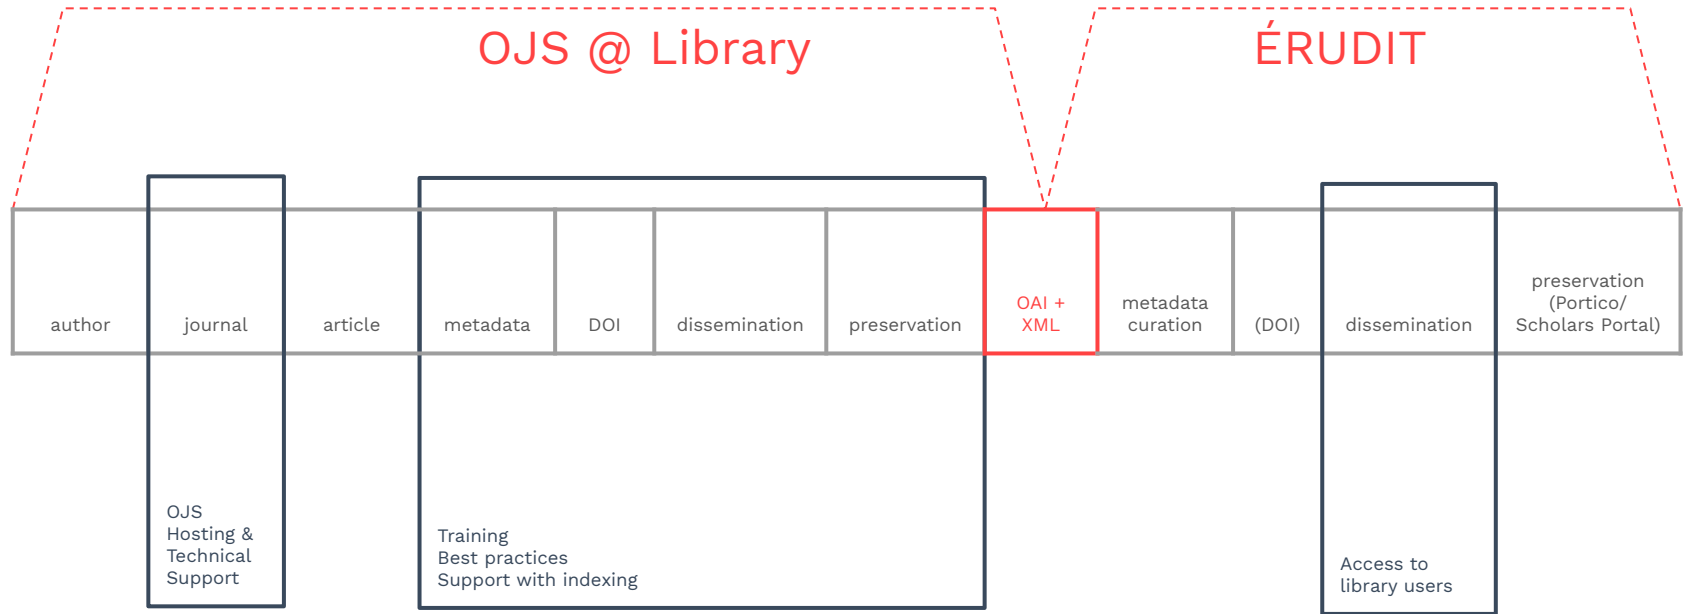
OJS @ Library

ÉRUDIT

| author | journal | article | metadata | DOI | dissemination | preservation | OAI + XML | metadata curation | (DOI) | dissemination | preservation (Portico/ Scholars Portal) |
|---|---|---|---|---|---|---|---|---|---|---|---|

OJS
Hosting &
Technical
Support

Training
Best practices
Support with indexing

Access to
library users